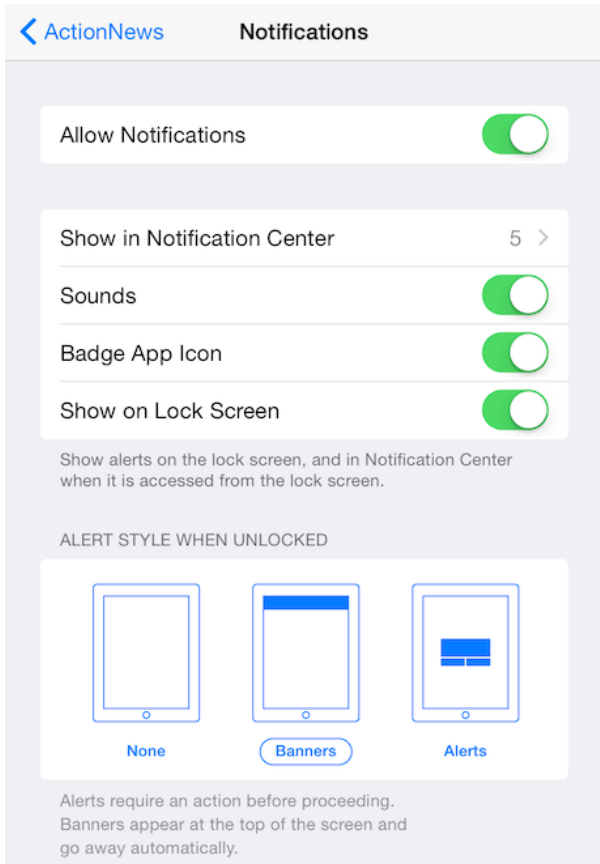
ActionNews
Notifications

Allow Notifications

Show in Notification Center 5
Sounds
Badge App Icon
Show on Lock Screen

Show alerts on the lock screen, and in Notification Center when it is accessed from the lock screen.

ALERT STYLE WHEN UNLOCKED

None
Banners
Alerts

Alerts require an action before proceeding. Banners appear at the top of the screen and go away automatically.